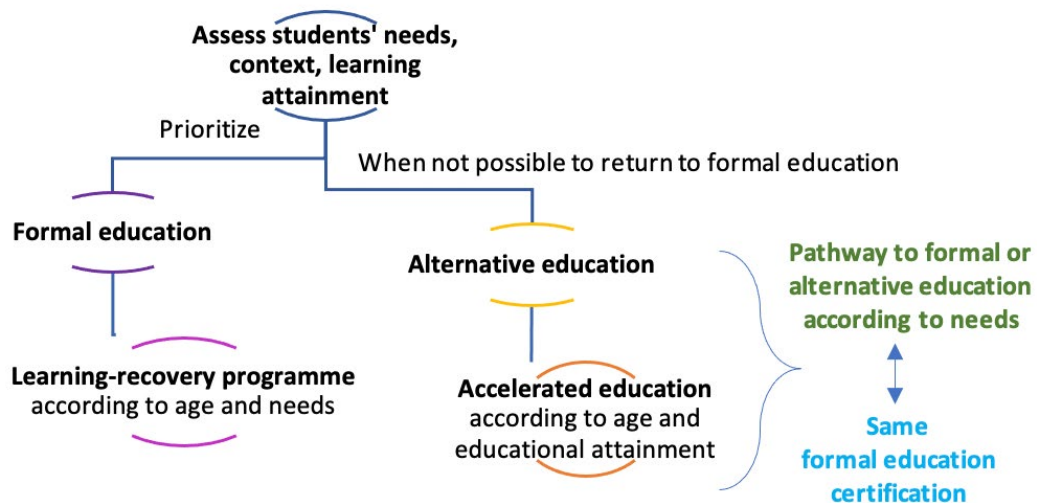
Assess students' needs, context, learning attainment

Prioritize

When not possible to return to formal education

Formal education

Alternative education

Pathway to formal or alternative education according to needs

Learning-recovery programme according to age and needs

Accelerated education according to age and educational attainment

Same formal education certification